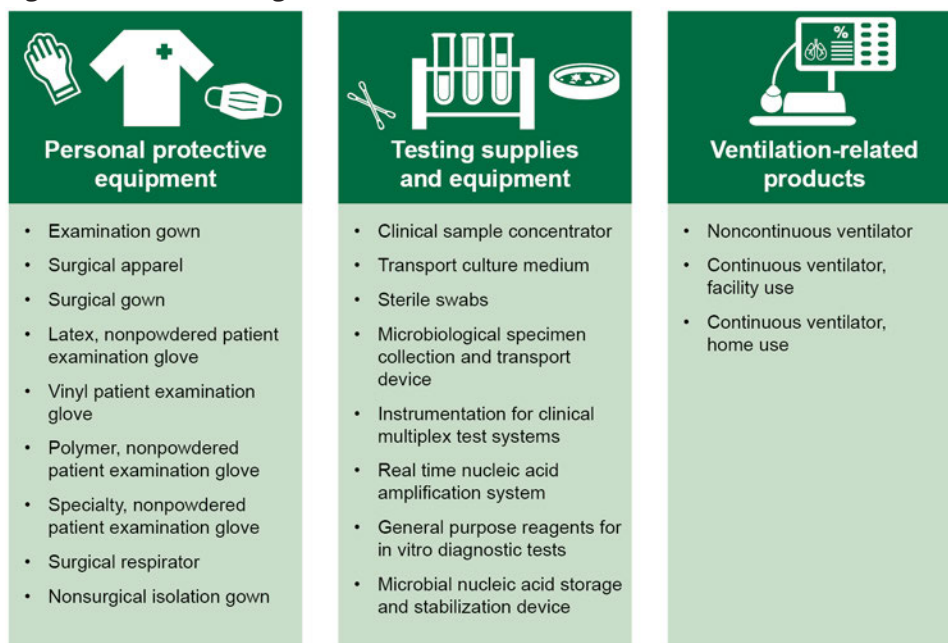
Personal protective equipment

- Examination gown
- Surgical apparel
- Surgical gown
- Latex, nonpowdered patient examination glove
- Vinyl patient examination glove
- Polymer, nonpowdered patient examination glove
- Specialty, nonpowdered patient examination glove
- Surgical respirator
- Nonsurgical isolation gown

Testing supplies and equipment

- Clinical sample concentrator
- Transport culture medium
- Sterile swabs
- Microbiological specimen collection and transport device
- Instrumentation for clinical multiplex test systems
- Real time nucleic acid amplification system
- General purpose reagents for in vitro diagnostic tests
- Microbial nucleic acid storage and stabilization device

%

Ventilation-related products

- Noncontinuous ventilator
- Continuous ventilator, facility use
- Continuous ventilator, home use